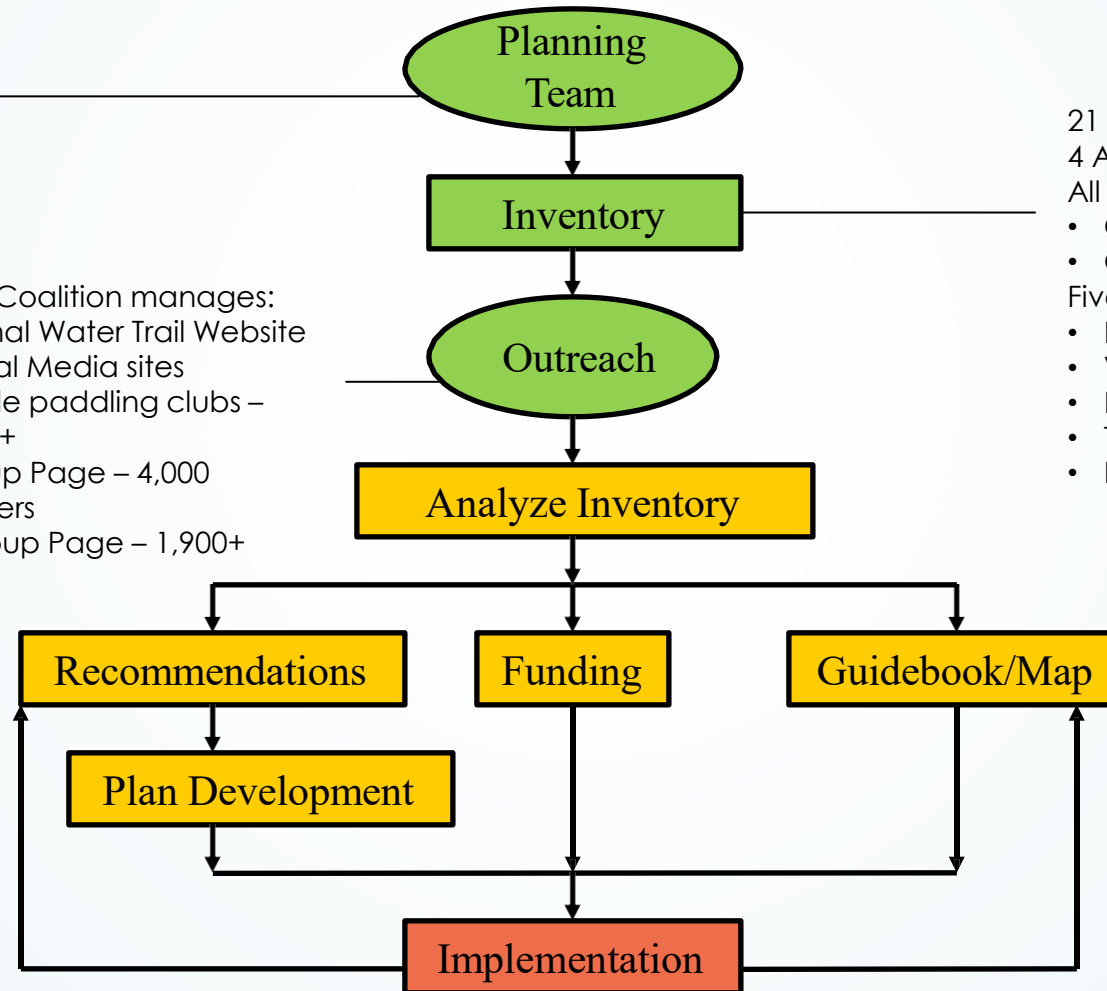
Planning Team

Inventory

Outreach

Analyze Inventory

Recommendations

Funding

Guidebook/Map

Plan Development

Implementation

Coalition manages:
nal Water Trail Website
al Media sites
le paddling clubs –
+
up Page – 4,000
ers
oup Page – 1,900+

21
4 A
All
•
•
Five
•
•
•
•
•